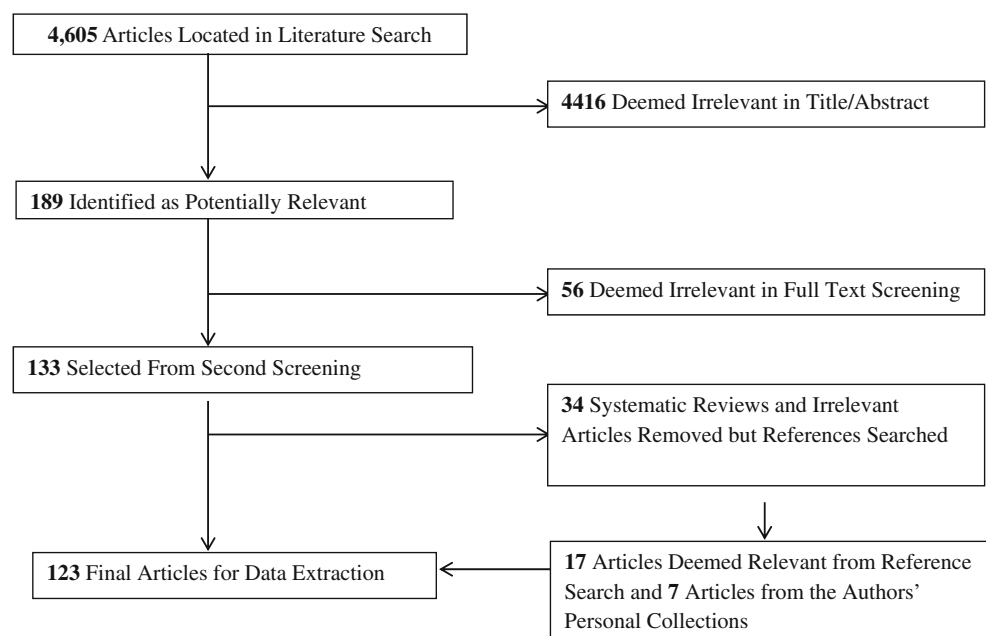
**4,605** Articles Located in Literature Search

**4416** Deemed Irrelevant in Title/Abstract

**189** Identified as Potentially Relevant

**56** Deemed Irrelevant in Full Text Screening

**133** Selected From Second Screening

**34** Systematic Reviews and Irrelevant Articles Removed but References Searched

**17** Articles Deemed Relevant from Reference Search and **7** Articles from the Authors' Personal Collections

**123** Final Articles for Data Extraction